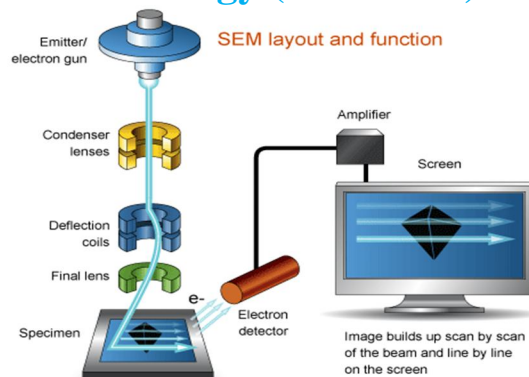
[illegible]

SEM layout and function

Emitter/ electron gun

Condenser lenses

Deflection coils

Final lens

e-

Specimen

Electron detector

Amplifier

Screen

Image builds up scan by scan of the beam and line by line on the screen